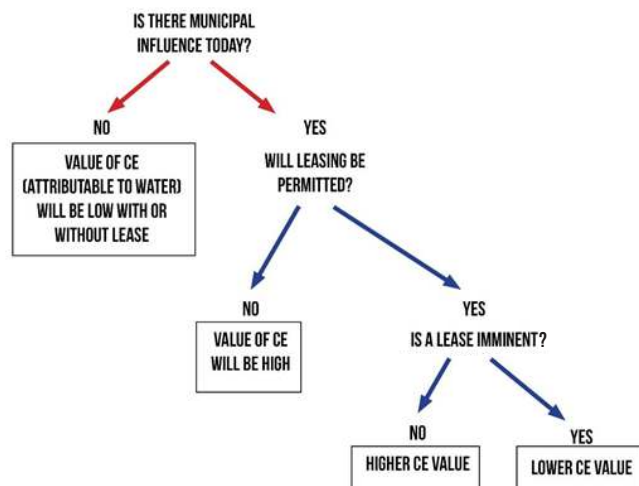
IS THERE MUNICIPAL INFLUENCE TODAY?

NO

VALUE OF CE (ATTRIBUTABLE TO WATER) WILL BE LOW WITH OR WITHOUT LEASE

YES

WILL LEASING BE PERMITTED?

NO

VALUE OF CE WILL BE HIGH

YES

IS A LEASE IMMINENT?

NO

HIGHER CE VALUE

YES

LOWER CE VALUE